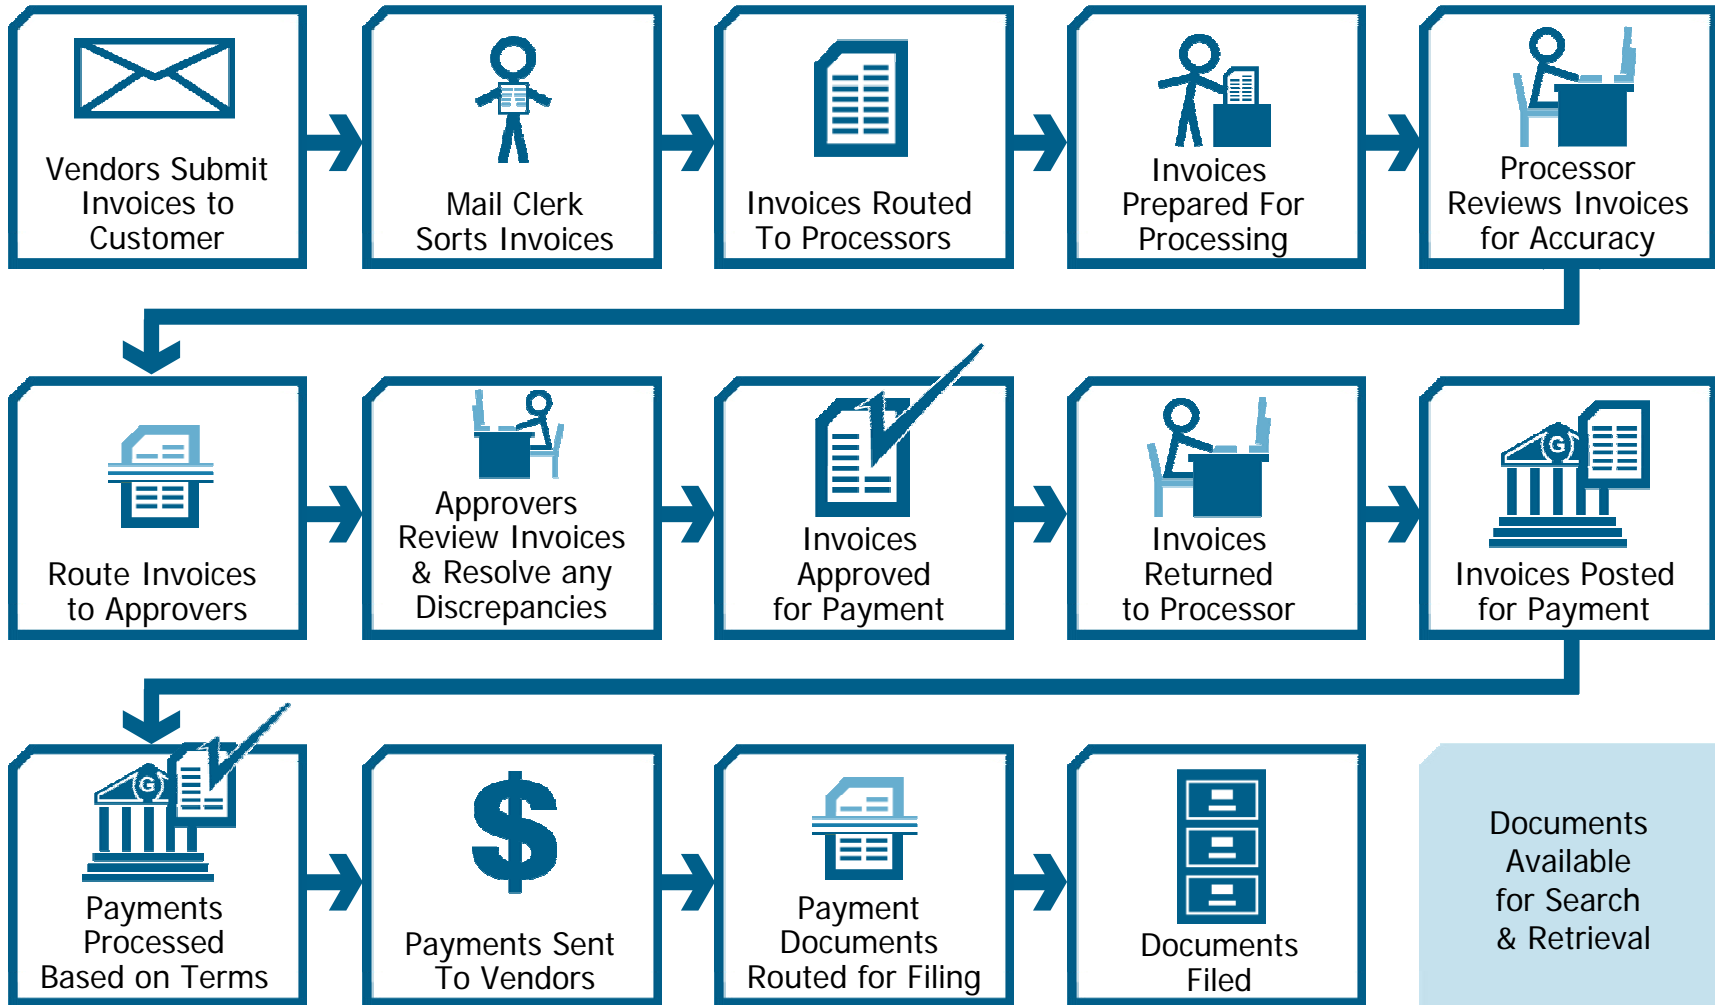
Vendors Submit Invoices to Customer

Mail Clerk Sorts Invoices

Invoices Routed To Processors

Invoices Prepared For Processing

Processor Reviews Invoices for Accuracy

Route Invoices to Approvers

Approvers Review Invoices & Resolve any Discrepancies

Invoices Approved for Payment

Invoices Returned to Processor

Invoices Posted for Payment

Payments Processed Based on Terms

Payments Sent To Vendors

Payment Documents Routed for Filing

Documents Filed

Documents Available for Search & Retrieval